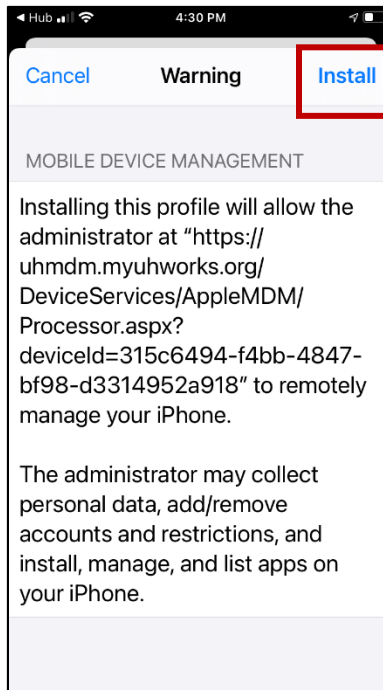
◀ Hub 4:30 PM

Cancel Warning Install

MOBILE DEVICE MANAGEMENT

Installing this profile will allow the administrator at “https://uhmdm.myuhworks.org/DeviceServices/AppleMDM/Processor.aspx?deviceId=315c6494-f4bb-4847-bf98-d3314952a918” to remotely manage your iPhone.

The administrator may collect personal data, add/remove accounts and restrictions, and install, manage, and list apps on your iPhone.